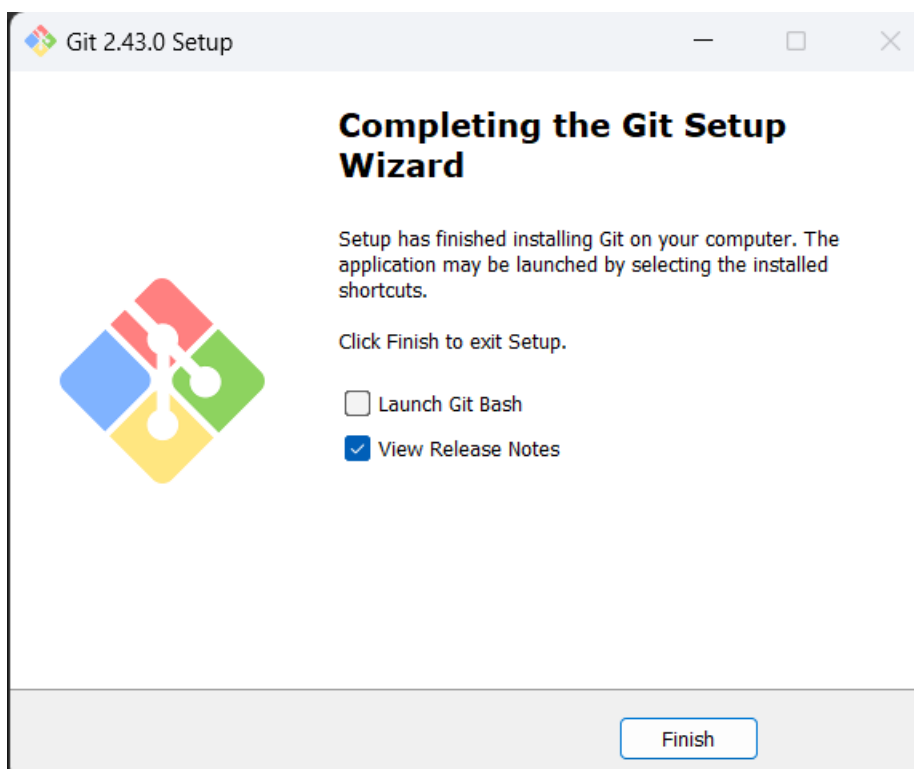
Git 2.43.0 Setup

Completing the Git Setup Wizard

Setup has finished installing Git on your computer. The application may be launched by selecting the installed shortcuts.

Click Finish to exit Setup.

Launch Git Bash

View Release Notes

Finish